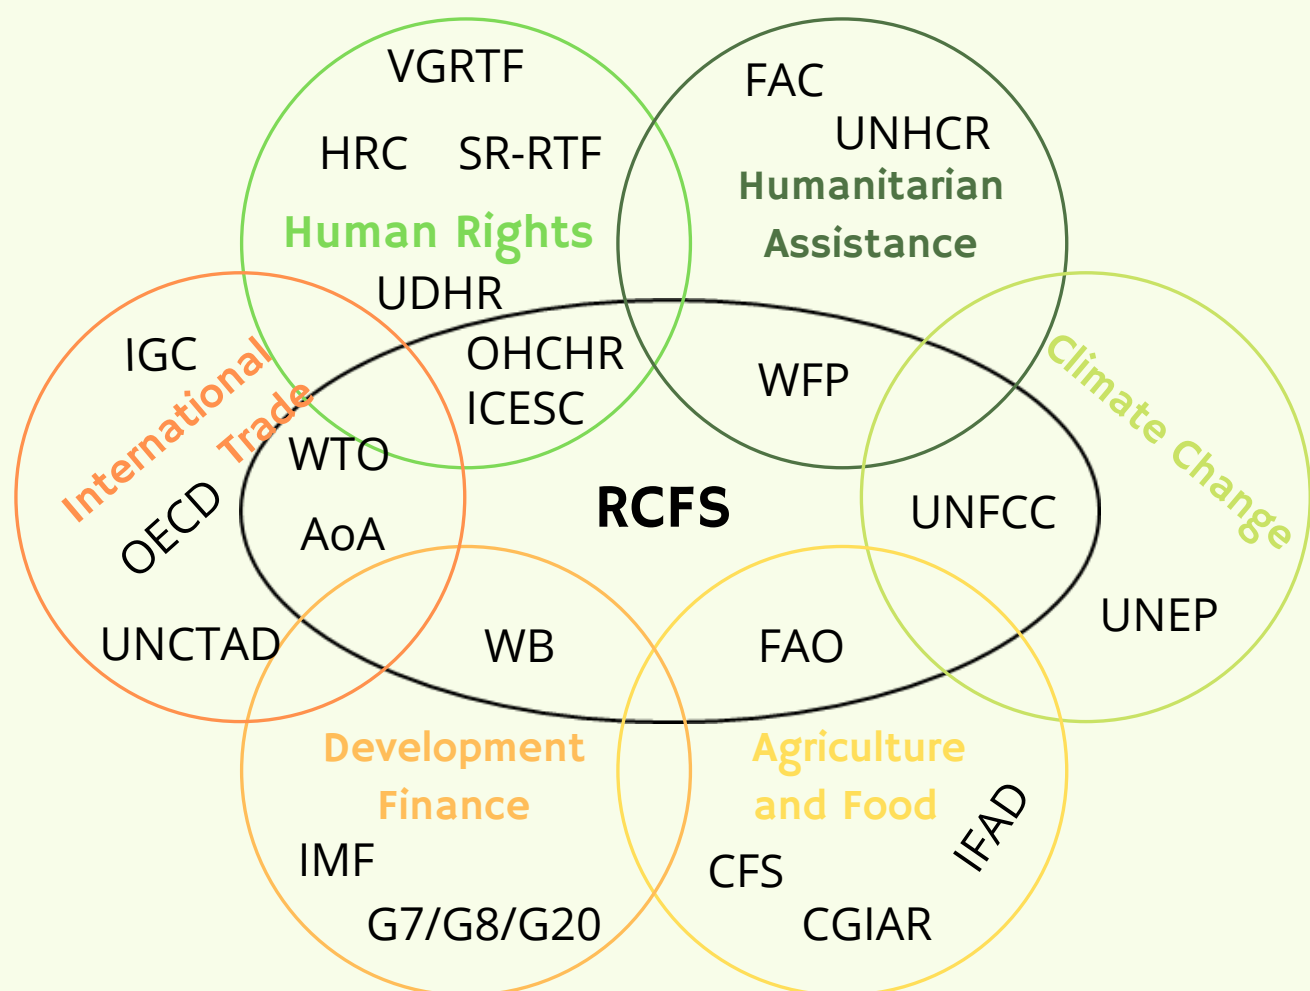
VGRTF

HRC SR-RTF

Human Rights

UDHR

FAC

UNHCR

Humanitarian Assistance

IGC

International Trade

OHCHR

ICESC

WFP

Climate Change

WTO

OECD

AoA

RCFS

UNFCCC

UNCTAD

WB

FAO

UNEP

Development Finance

IMF

G7/G8/G20

Agriculture and Food

IFAD

CFS

CGIAR